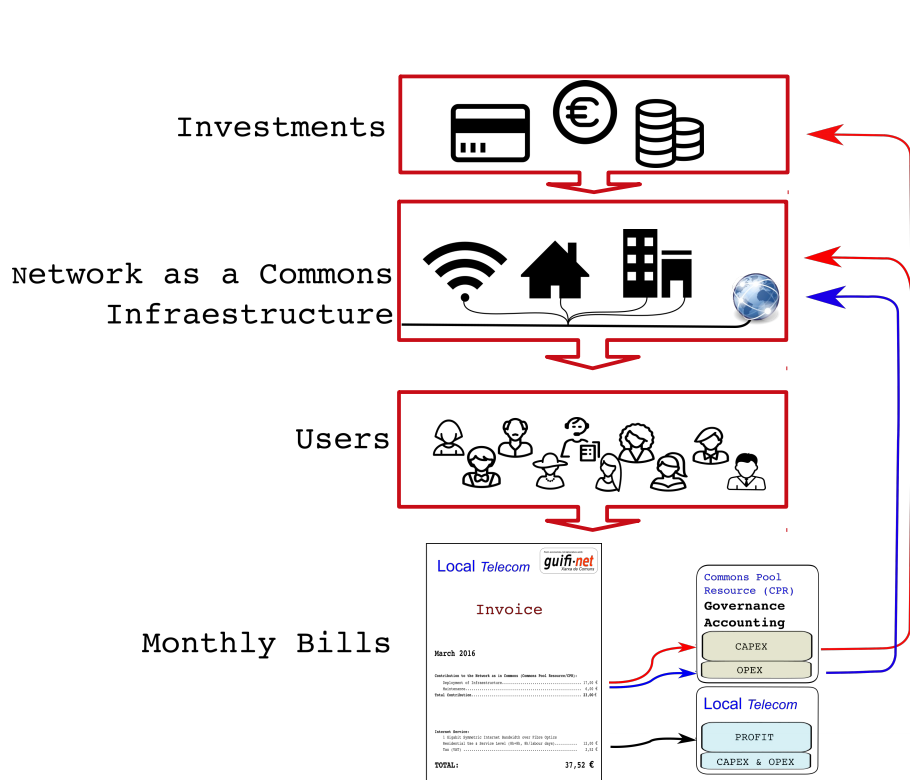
Investments

Network as a Commons
Infraestructure

Users

Monthly Bills

Local Telecom

guifi·net
Xarxa de Comuns

Invoice

March 2016

Contribution to the Network as a Commons (Common Pool Resource/CPR):
Deployment of Infrastructure.......... 27,00 €
Maintenance.......... 6,00 €
Total Contribution.......... 33,00 €

Internet Service:
1 Gigabit Symmetric Internet Bandwidth over Fibre Optics
Residential Use & Service Level (95+%, 8h/labour days).......... 3,00 €
Tax (VAT).......... 1,52 €

TOTAL: 37,52 €

Commons Pool Resource (CPR)
Governance
Accounting
CAPEX
OPEX

Local Telecom
PROFIT
CAPEX & OPEX